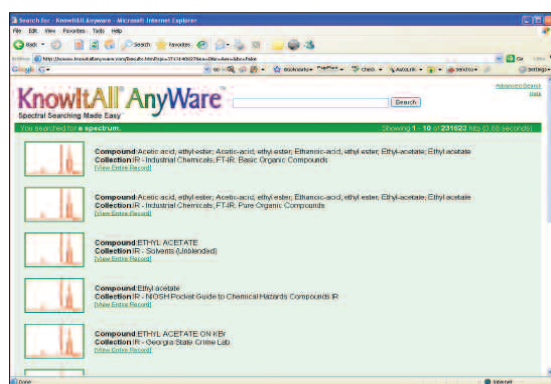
Search for - KnowItAll Anyware - Microsoft Internet Explorer

File Edit View Favorites Tools Help

Back Search Favorites

Address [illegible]

Go

Google

KnowItAll AnyWare

Spectral Searching Made Easy

Search

Advanced Search

Help

You searched for a spectrum.

Showing 1 - 10 of 231023 hits (3.66 seconds)

Compound: Acetic acid, ethyl ester; Acetic-acid, ethyl-ester; Ethanoic-acid, ethyl-ester; Ethyl-acetate; Ethyl acetate
Collection: IR - Industrial Chemicals, FT-IR, Basic Organic Compounds
[View Entire Record]

Compound: Acetic acid, ethyl ester; Acetic-acid, ethyl-ester; Ethanoic-acid, ethyl-ester; Ethyl-acetate; Ethyl acetate
Collection: IR - Industrial Chemicals, FT-IR, Pure Organic Compounds
[View Entire Record]

Compound: ETHYL ACETATE
Collection: IR - Solvents (Unblended)
[View Entire Record]

Compound: Ethyl acetate
Collection: IR - NIOSH Pocket Guide to Chemical Hazards Compounds IR
[View Entire Record]

Compound: ETHYL ACETATE ON KBr
Collection: IR - Georgia State Crime Lab
[View Entire Record]

Done

Internet